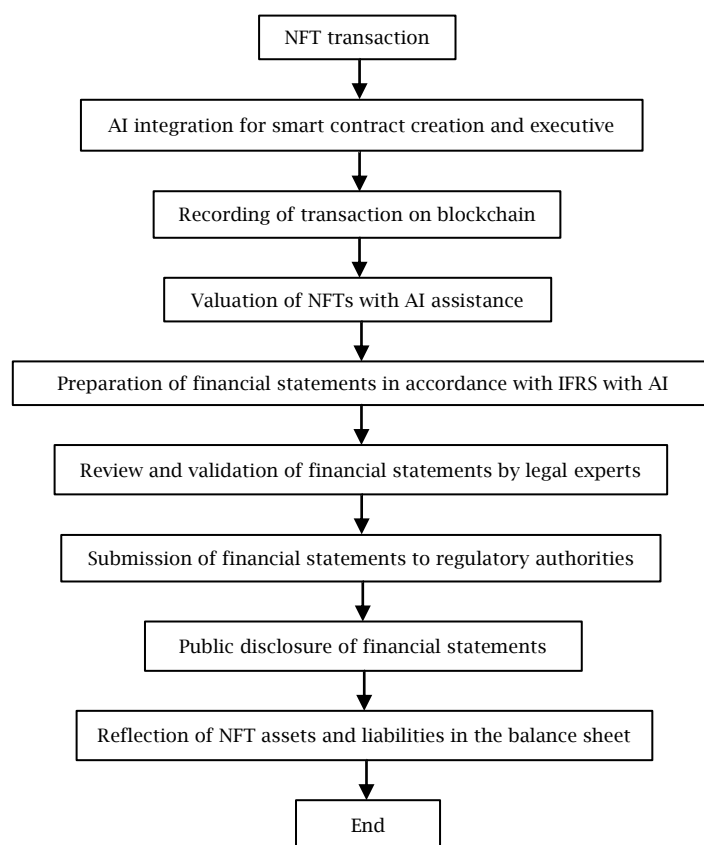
NFT transaction

AI integration for smart contract creation and executive

Recording of transaction on blockchain

Valuation of NFTs with AI assistance

Preparation of financial statements in accordance with IFRS with AI

Review and validation of financial statements by legal experts

Submission of financial statements to regulatory authorities

Public disclosure of financial statements

Reflection of NFT assets and liabilities in the balance sheet

End